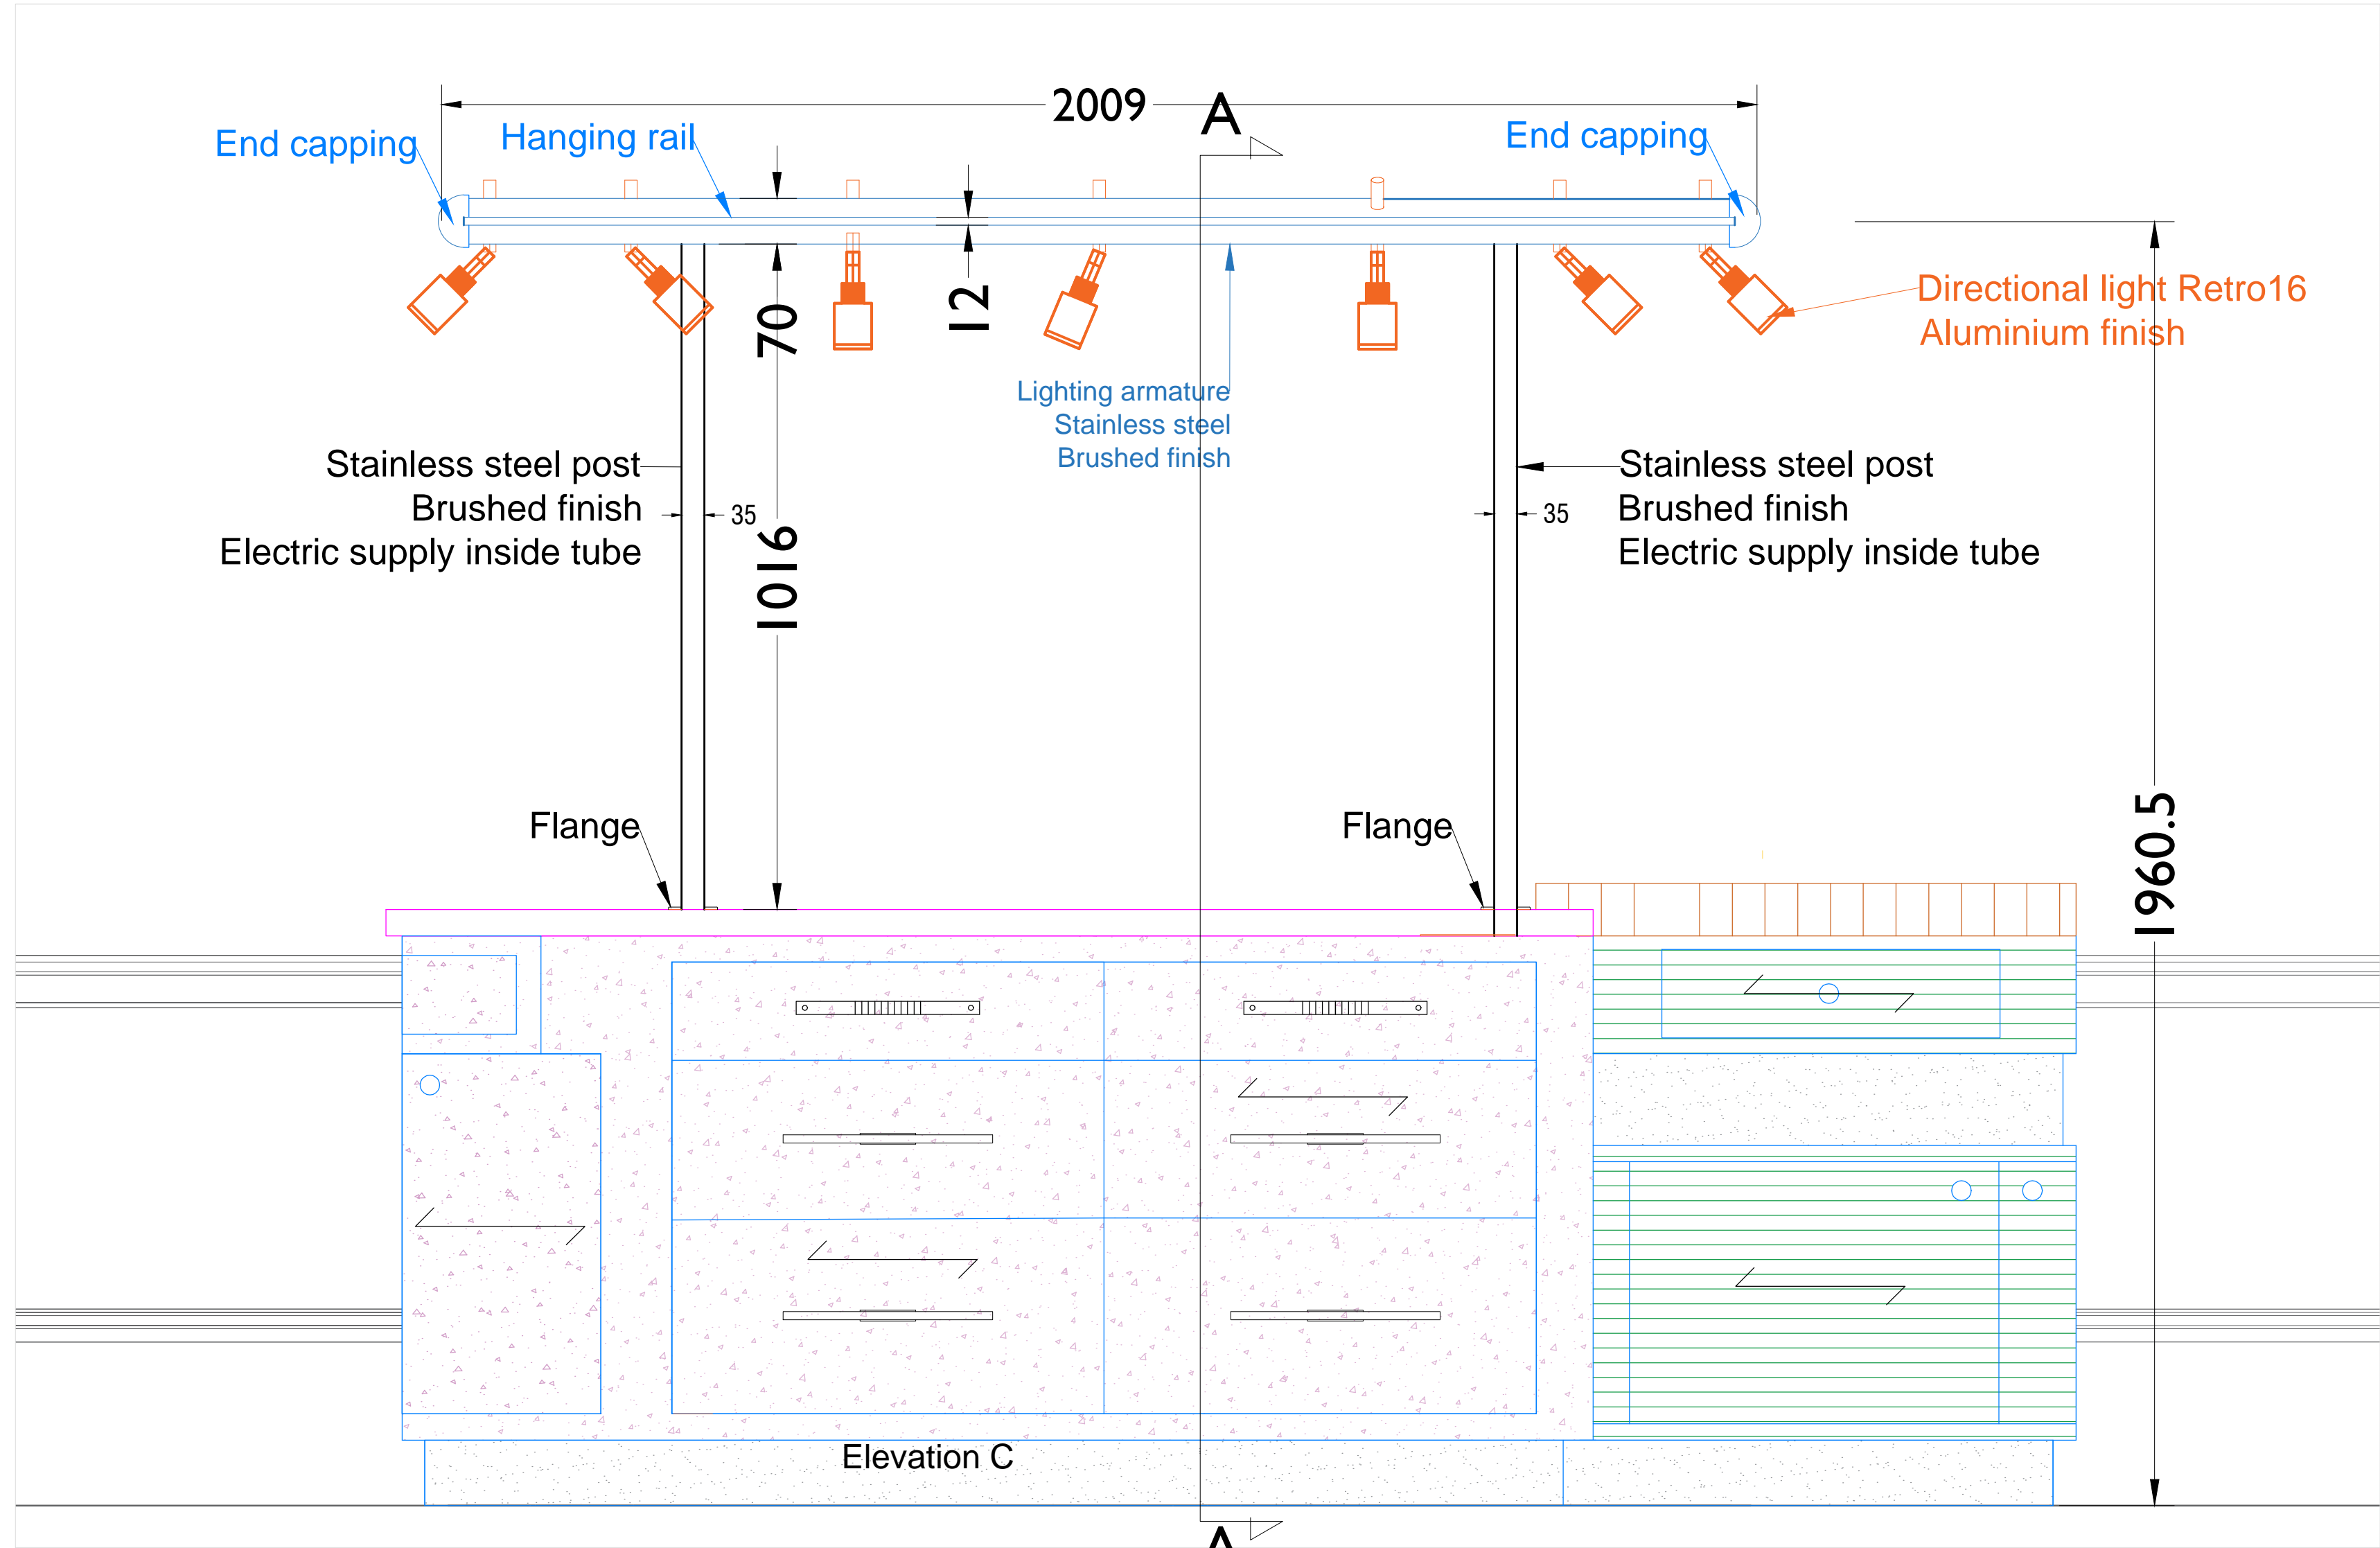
2009

A

End capping

Hanging rail

End capping

70

12

Directional light Retro16
Aluminium finish

Lighting armature
Stainless steel
Brushed finish

Stainless steel post
Brushed finish
Electric supply inside tube

35

1016

Stainless steel post
Brushed finish
Electric supply inside tube

35

Flange

Flange

1960.5

Elevation C

A